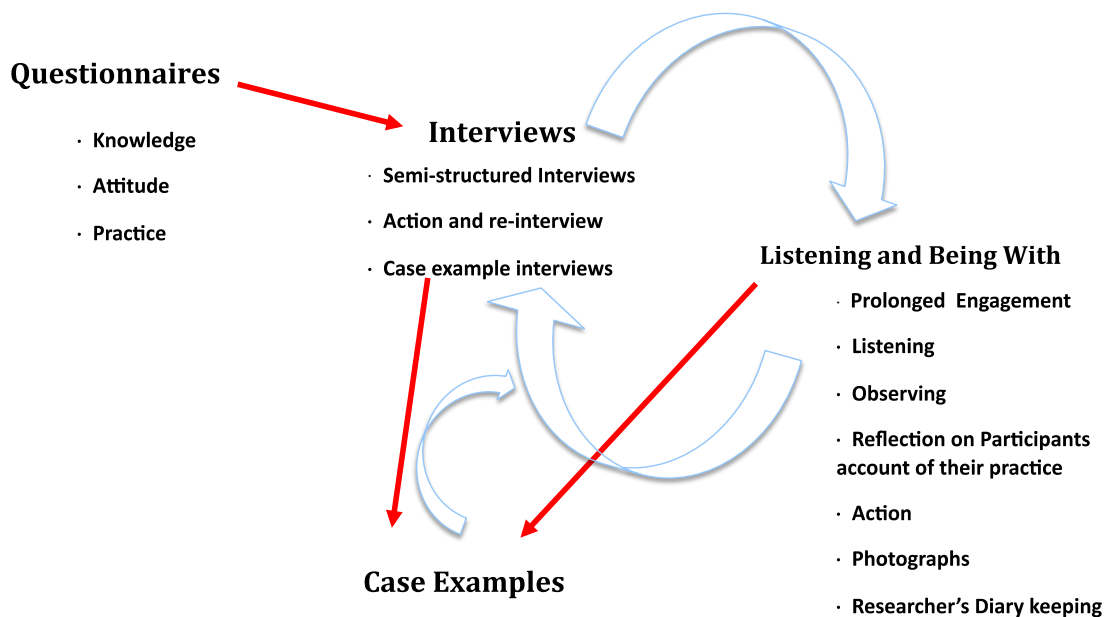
Questionnaires

· Knowledge

· Attitude

· Practice

Interviews

· Semi-structured Interviews

· Action and re-interview

· Case example interviews

Listening and Being With

· Prolonged Engagement

· Listening

· Observing

· Reflection on Participants account of their practice

· Action

· Photographs

· Researcher's Diary keeping

Case Examples